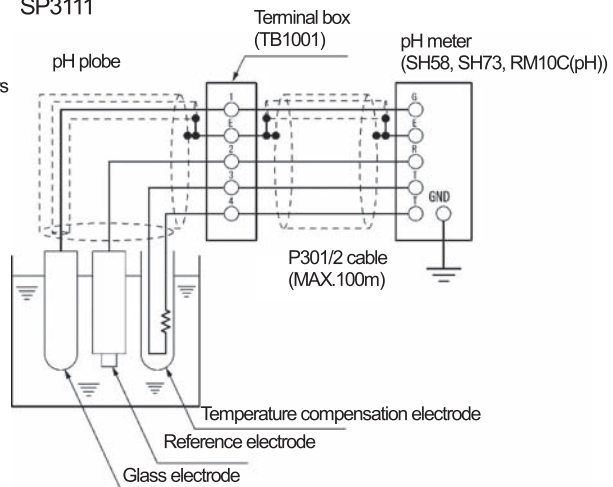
SP3111

Terminal box (TB1001)

pH plobe

s

pH meter (SH58, SH73, RM10C(pH))

1
E
2
3
4

G
E
R
T
T
GND

P301/2 cable (MAX.100m)

Temperature compensation electrode

Reference electrode

Glass electrode